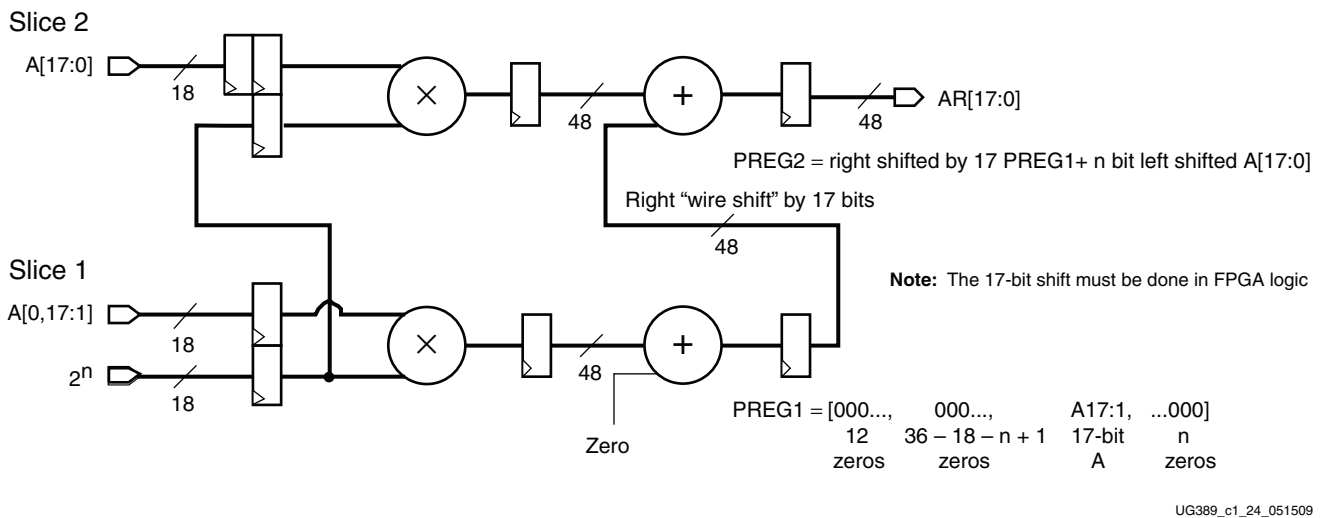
Slice 2

A[17:0]

18

48

48

AR[17:0]

PREG2 = right shifted by 17 PREG1+ n bit left shifted A[17:0]

Right “wire shift” by 17 bits

48

Slice 1

Note: The 17-bit shift must be done in FPGA logic

A[0,17:1]

18

$2^n$

18

48

Zero

PREG1 = [000...,
12
zeros

000...,
36 – 18 – n + 1
zeros

A17:1,
17-bit
A

...000]
n
zeros

UG389_c1_24_051509